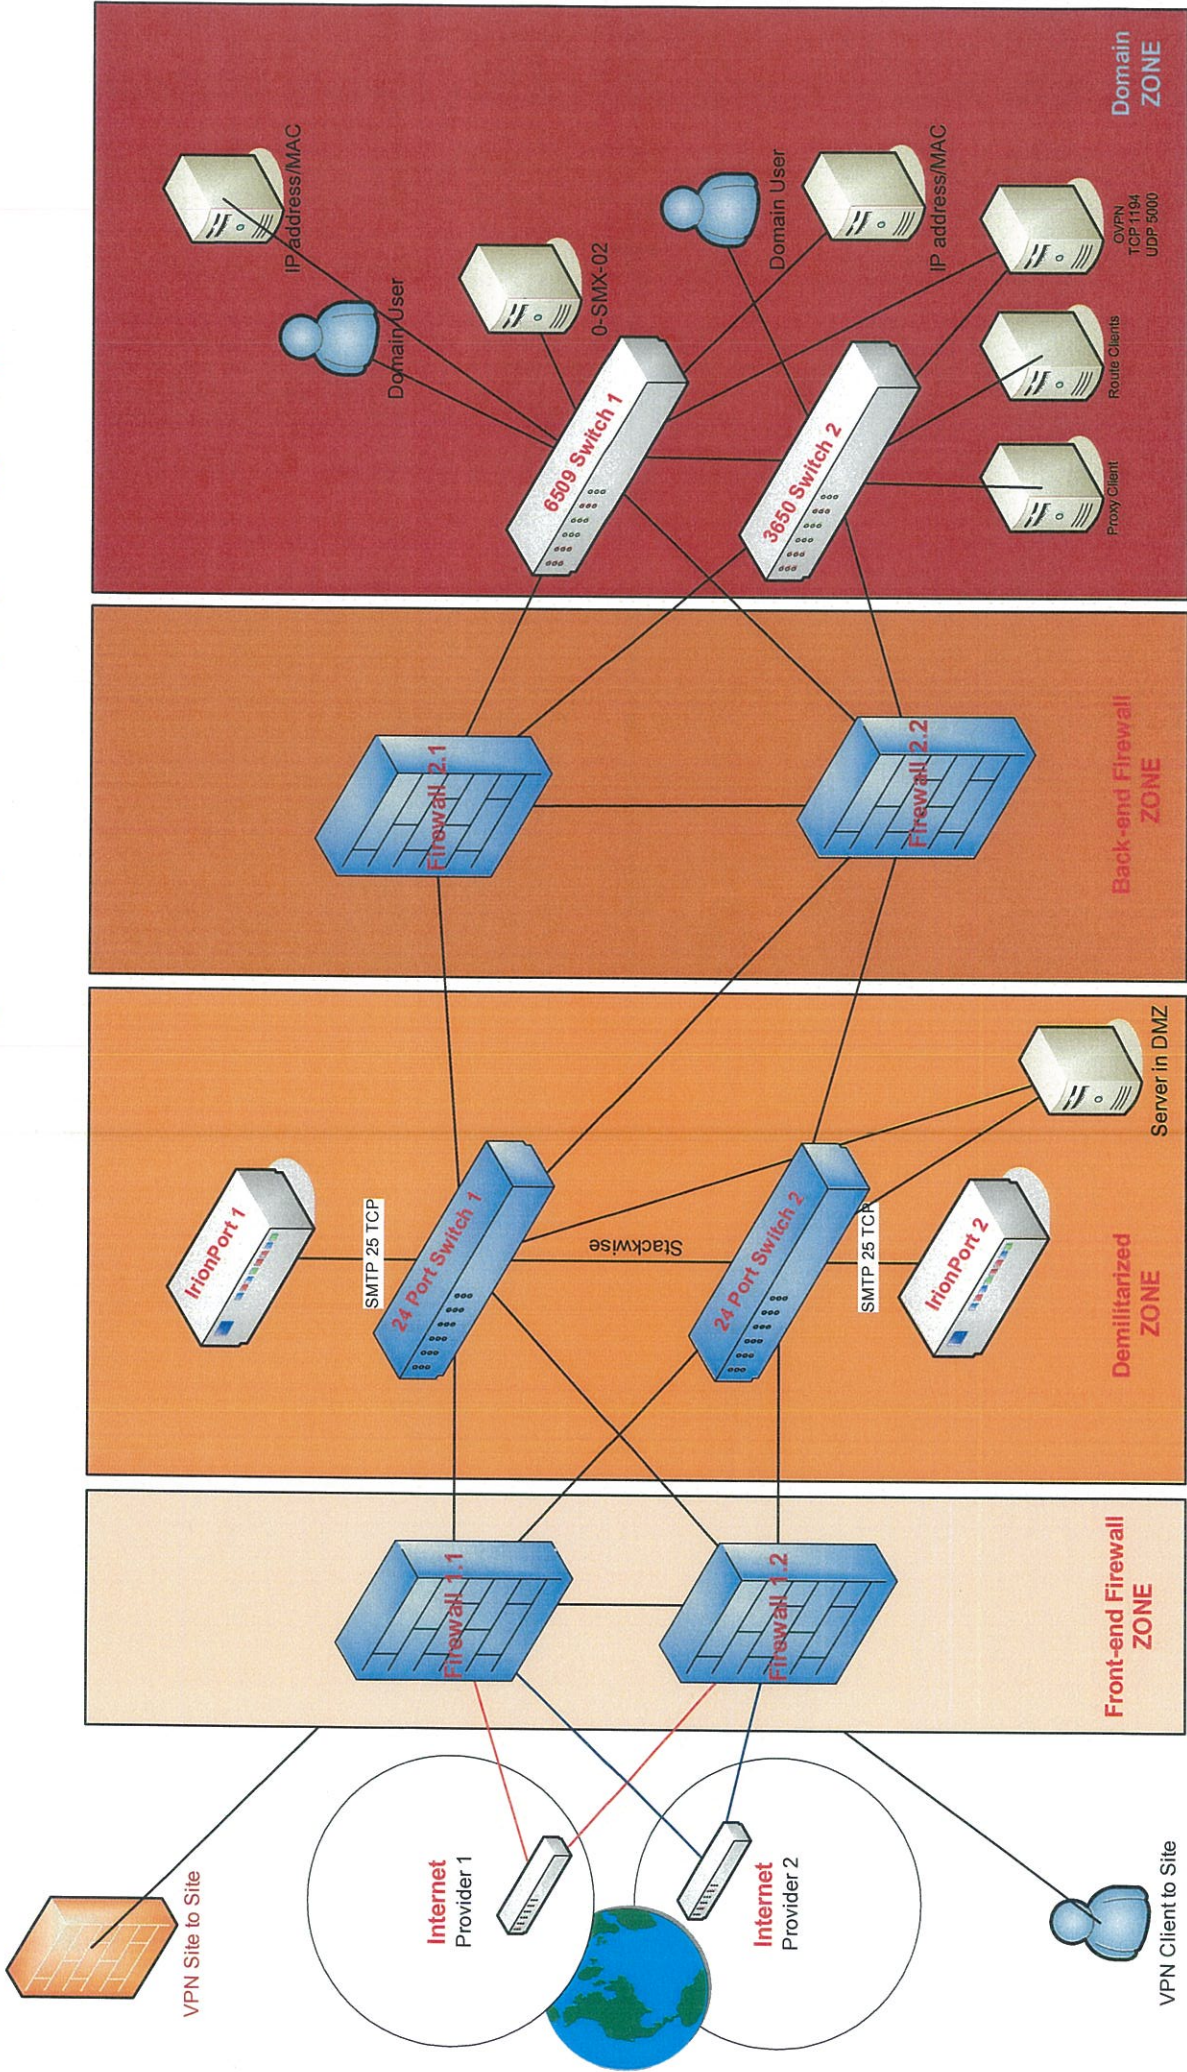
Domain ZONE

IP address/MAC

Domain User

0-SMX-02

Domain User

IP address/MAC

OVPN TCP 1194 UDP 5000

Route Clients

Proxy Client

6509 Switch 1

3650 Switch 2

Back-end Firewall ZONE

Firewall 2.1

Firewall 2.2

Server in DMZ

IrionPort 1

SMTP 25 TCP

24 Port Switch 1

Stackwise

24 Port Switch 2

SMTP 25 TCP

IrionPort 2

Demilitarized ZONE

Front-end Firewall ZONE

Firewall 1.1

Firewall 1.2

Internet Provider 1

Internet Provider 2

VPN Site to Site

VPN Client to Site